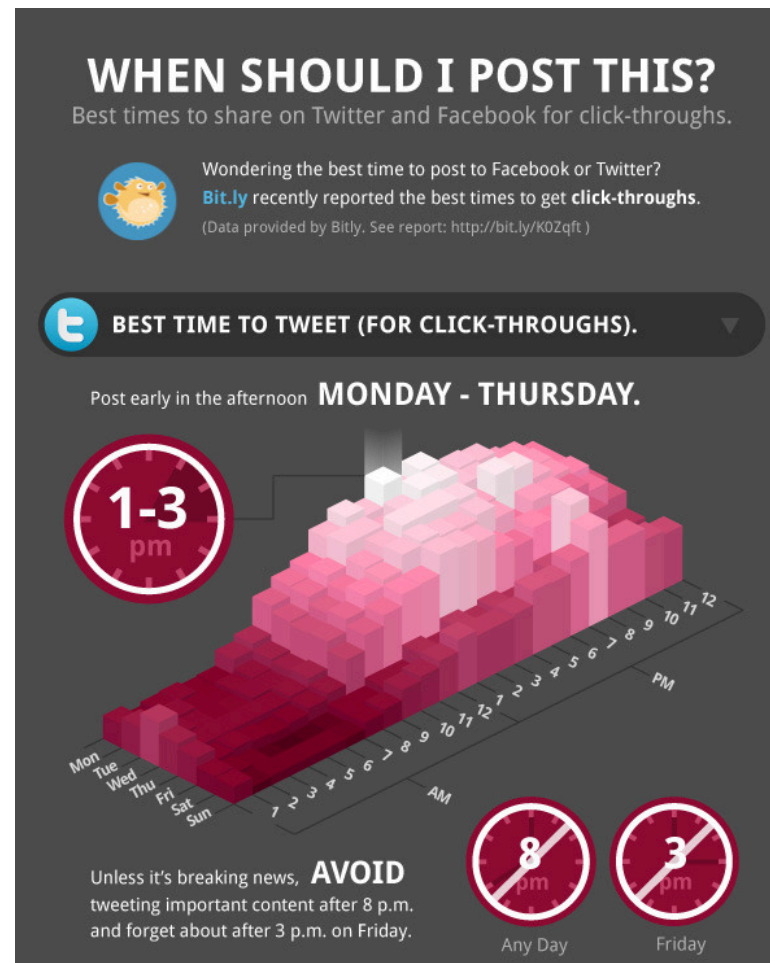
WHEN SHOULD I POST THIS?
Best times to share on Twitter and Facebook for click-throughs.

Wondering the best time to post to Facebook or Twitter? Bit.ly recently reported the best times to get click-throughs.
(Data provided by Bitly. See report: http://bit.ly/K0Zqft )

BEST TIME TO TWEET (FOR CLICK-THROUGHS).

Post early in the afternoon MONDAY - THURSDAY.

1-3 pm

Mon
Tue
Wed
Thu
Fri
Sat
Sun

1 2 3 4 5 6 7 8 9 10 11 12
AM

1 2 3 4 5 6 7 8 9 10 11 12
PM

Unless it's breaking news, AVOID tweeting important content after 8 p.m. and forget about after 3 p.m. on Friday.

8 pm
Any Day

3 pm
Friday